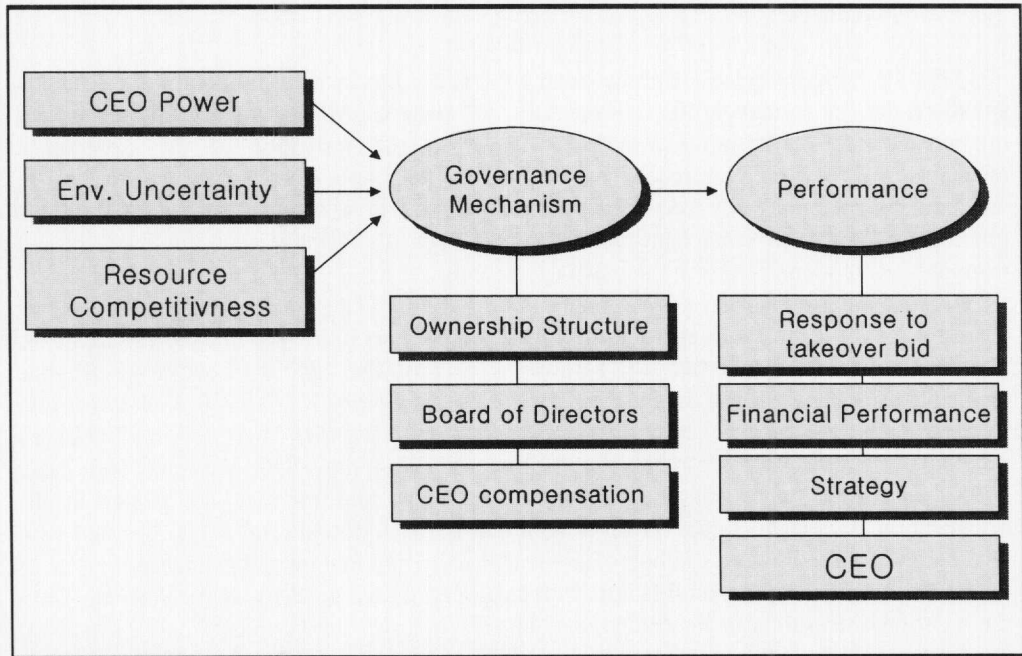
CEO Power

Env. Uncertainty

Resource Competitivness

Governance Mechanism

Performance

Ownership Structure

Board of Directors

CEO compensation

Response to takeover bid

Financial Performance

Strategy

CEO